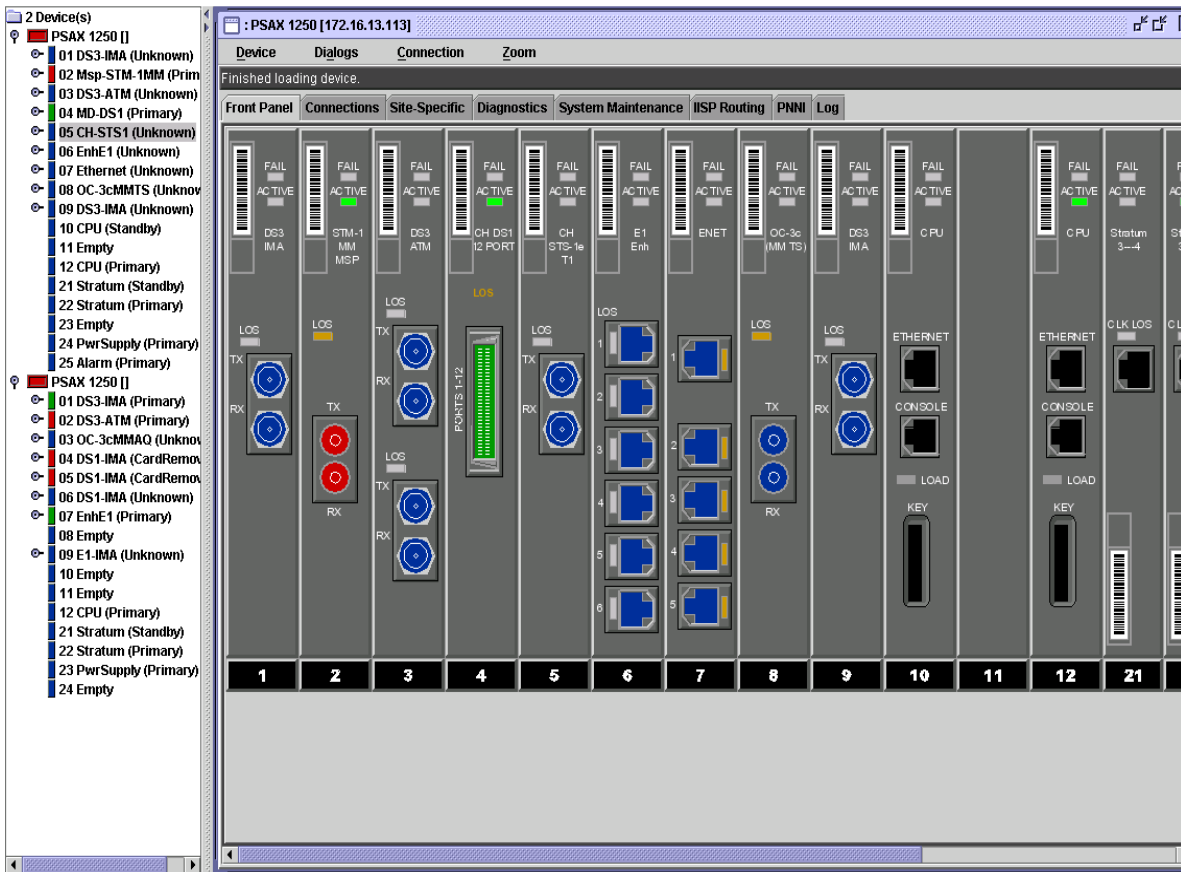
2 Device(s)
PSAX 1250 []
01 DS3-IMA (Unknown)
02 Msp-STM-1MM (Prim
03 DS3-ATM (Unknown)
04 MD-DS1 (Primary)
05 CH-STS1 (Unknown)
06 EnhE1 (Unknown)
07 Ethernet (Unknown)
08 OC-3cMMTS (Unknov
09 DS3-IMA (Unknown)
10 CPU (Standby)
11 Empty
12 CPU (Primary)
21 Stratum (Standby)
22 Stratum (Primary)
23 Empty
24 PwrSupply (Primary)
25 Alarm (Primary)
PSAX 1250 []
01 DS3-IMA (Primary)
02 DS3-ATM (Primary)
03 OC-3cMMAQ (Unknov
04 DS1-IMA (CardRemov
05 DS1-IMA (CardRemov
06 DS1-IMA (Unknown)
07 EnhE1 (Primary)
08 Empty
09 E1-IMA (Unknown)
10 Empty
11 Empty
12 CPU (Primary)
21 Stratum (Standby)
22 Stratum (Primary)
23 PwrSupply (Primary)
24 Empty

: PSAX 1250 [172.16.13.113]
Device Dialogs Connection Zoom
Finished loading device.
Front Panel | Connections | Site-Specific | Diagnostics | System Maintenance | IISP Routing | PNNI | Log

FAIL ACTIVE DS3 IMA LOS TX RX
FAIL ACTIVE STM-1 MM MSP LOS TX RX
FAIL ACTIVE DS3 ATM LOS TX RX LOS TX RX
FAIL ACTIVE CH DS1 12 PORT LOS PORTS 1-12
FAIL ACTIVE CH STS-1e T1 LOS TX RX
FAIL ACTIVE E1 Enh LOS 1 2 3 4 5 6
FAIL ACTIVE ENET 1 2 3 4 5
FAIL ACTIVE OC-3c (MM TS) LOS TX RX
FAIL ACTIVE DS3 IMA LOS TX RX
FAIL ACTIVE CPU ETHERNET CONSOLE LOAD KEY
FAIL ACTIVE CPU ETHERNET CONSOLE LOAD KEY
FAIL ACTIVE Stratum 3--4 CLK LOS

1 2 3 4 5 6 7 8 9 10 11 12 21